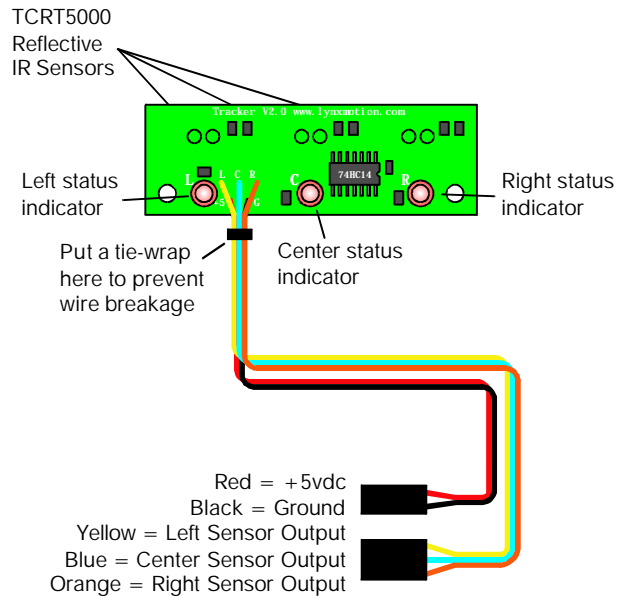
TCRT5000
Reflective
IR Sensors

Tracker V2.0 www.lynxmotion.com

L C R

74HC14

L C R

Left status
indicator

Right status
indicator

+5 G

Put a tie-wrap
here to prevent
wire breakage

Center status
indicator

Red = +5vdc
Black = Ground
Yellow = Left Sensor Output
Blue = Center Sensor Output
Orange = Right Sensor Output